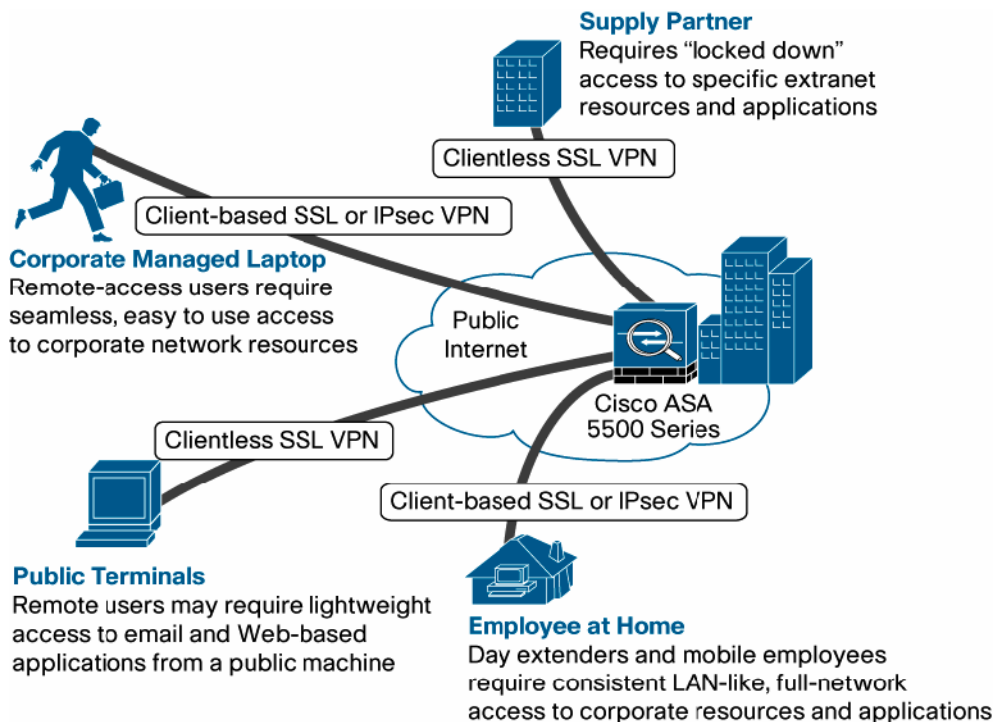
Supply Partner
Requires "locked down" access to specific extranet resources and applications

Clientless SSL VPN

Client-based SSL or IPsec VPN

Corporate Managed Laptop
Remote-access users require seamless, easy to use access to corporate network resources

Public Internet

Cisco ASA 5500 Series

Clientless SSL VPN

Client-based SSL or IPsec VPN

Public Terminals
Remote users may require lightweight access to email and Web-based applications from a public machine

Employee at Home
Day extenders and mobile employees require consistent LAN-like, full-network access to corporate resources and applications